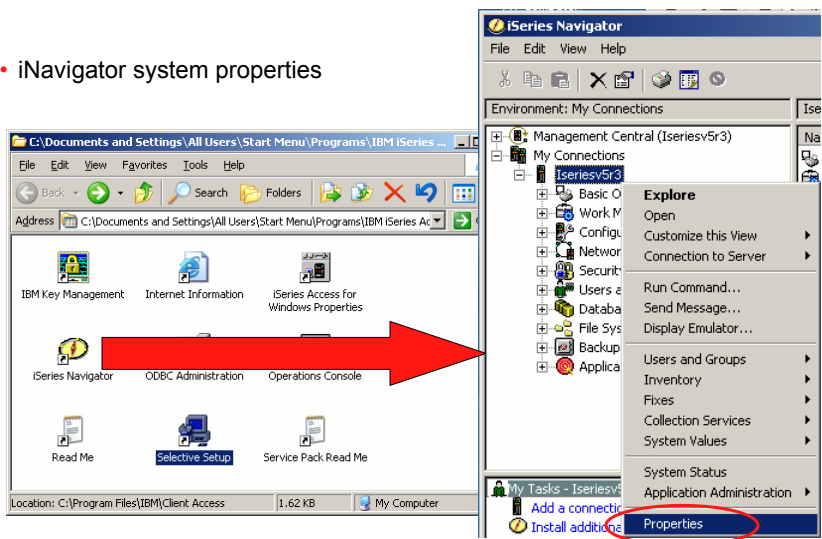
• iNavigator system properties

C:\Documents and Settings\All Users\Start Menu\Programs\IBM iSeries ...

File Edit View Favorites Tools Help

Back Search Folders

Address C:\Documents and Settings\All Users\Start Menu\Programs\IBM iSeries Ac

IBM Key Management
Internet Information
iSeries Access for Windows Properties
iSeries Navigator
ODBC Administration
Operations Console
Read Me
Selective Setup
Service Pack Read Me

Location: C:\Program Files\IBM\Client Access | 1.62 KB | My Computer

iSeries Navigator

File Edit View Help

Environment: My Connections

Management Central (Iseriesv5r3)
My Connections
Iseriesv5r3
Basic O
Work M
Configu
Networ
Security
Users a
Databa
File Sys
Backup
Applica

My Tasks - Iseriesv5
Add a connectio
Install additiona

Explore
Open
Customize this View
Connection to Server
Run Command...
Send Message...
Display Emulator...
Users and Groups
Inventory
Fixes
Collection Services
System Values
System Status
Application Administration
Properties